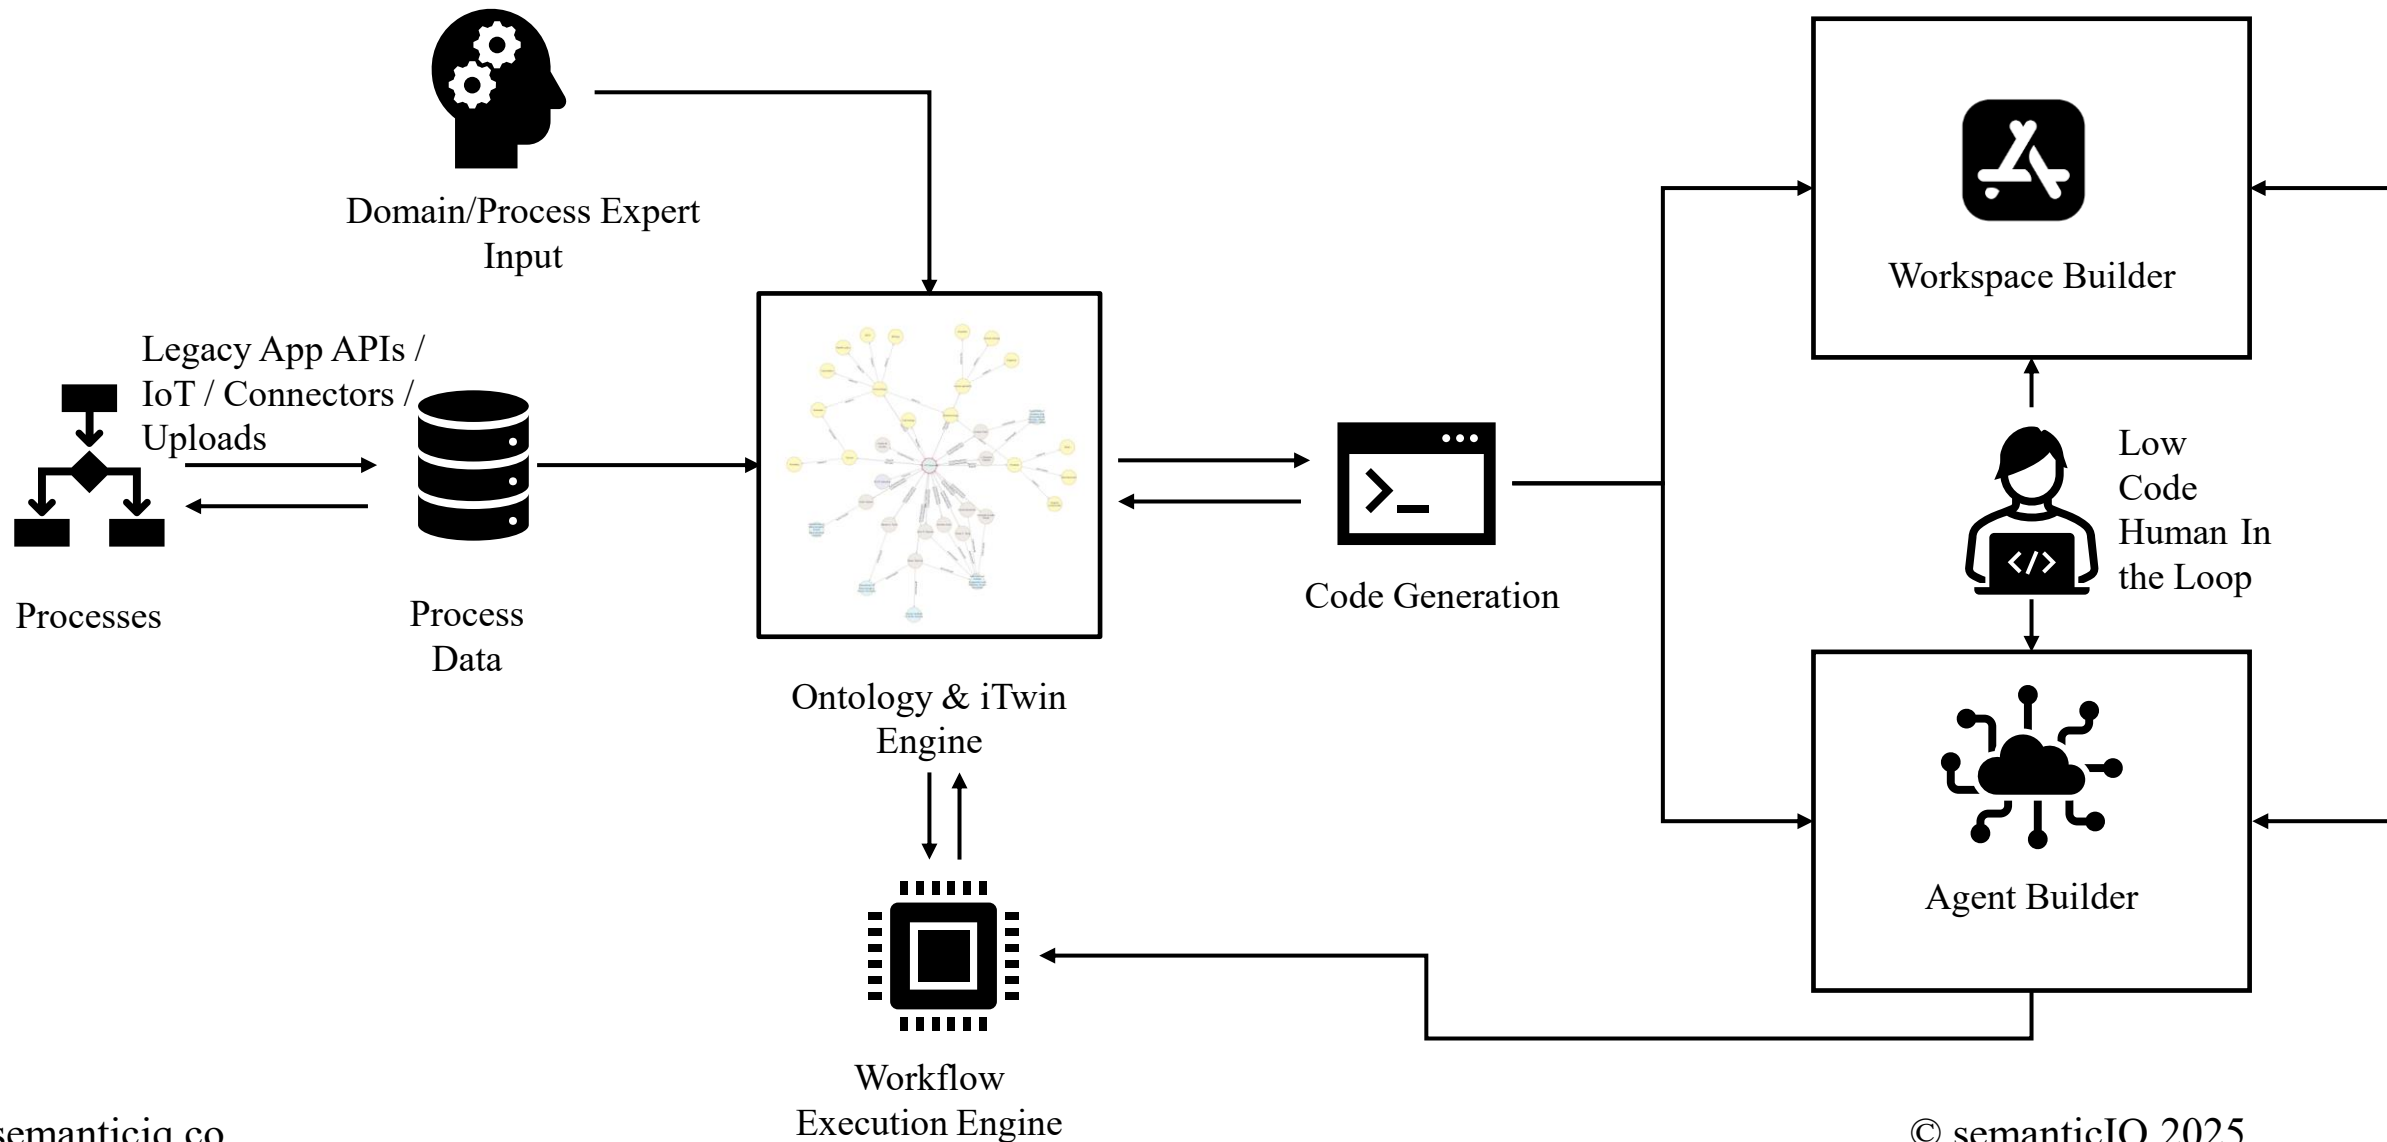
Domain/Process Expert Input

Legacy App APIs / IoT / Connectors / Uploads

Processes

Process Data

Ontology & iTwin Engine

Code Generation

Workspace Builder

Low Code Human In the Loop

Agent Builder

Workflow Execution Engine

semanticiq.co

© semanticIQ 2025